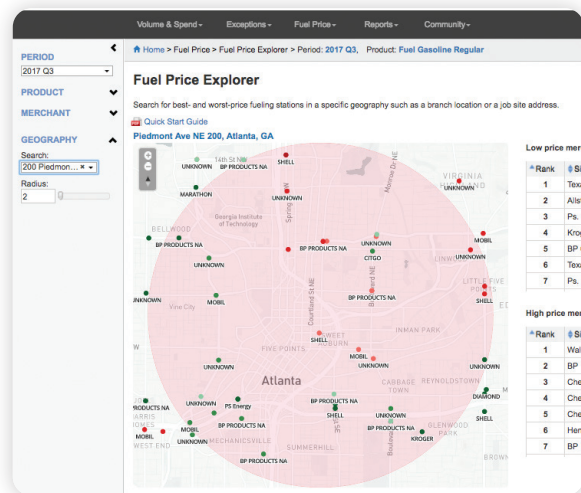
Volume & Spend ▾ Exceptions ▾ Fuel Price ▾ Reports ▾ Community ▾

PERIOD
2017 Q3

PRODUCT

MERCHANT

GEOGRAPHY
Search:
200 Piedmon...
Radius:
2

Home > Fuel Price > Fuel Price Explorer > Period: 2017 Q3, Product: Fuel Gasoline Regular

Fuel Price Explorer

Search for best- and worst-price fueling stations in a specific geography such as a branch location or a job site address.

Quick Start Guide

Piedmont Ave NE 200, Atlanta, GA

SHELL
UNKNOWN
BP PRODUCTS NA
UNKNOWN
MARATHON
Georgia Institute of Technology
BELLWOOD
BP PRODUCTS NA
UNKNOWN
CITGO
MOBIL
UNKNOWN
UNKNOWN
MOBIL
UNKNOWN
BP PRODUCTS NA
SHELL
Vine City
SHELL
MOBIL
FIVE POINTS
INMAN PARK
UNKNOWN
UNKNOWN
Atlanta
CABBAGE TOWN
REYNOLDSTOWN
UNKNOWN
PS Energy
DIAMOND
BP PRODUCTS NA
SHELL
UNKNOWN
MOBIL
MOBIL
BP PRODUCTS NA
UNKNOWN
UNKNOWN
MECHANICSVILLE
KROGER
WEST END
SUMMERHILL
GLENWOOD PARK
BP PRODUCTS NA
VIRGINIA HIGHLAND
LITTLE FIVE POINTS
SWEET AUBURN
Spring St
Courtland St NE
Boulevard NE
Monroe Dr NE
14th St NE

Low price mer
| Rank | Si |
|---|---|
| 1 | Texa |
| 2 | Alls |
| 3 | Ps. |
| 4 | Krog |
| 5 | BP |
| 6 | Texa |
| 7 | Ps. |

High price mer
| Rank | Si |
|---|---|
| 1 | Wal |
| 2 | BP |
| 3 | Che |
| 4 | Che |
| 5 | Che |
| 6 | Hen |
| 7 | BP |